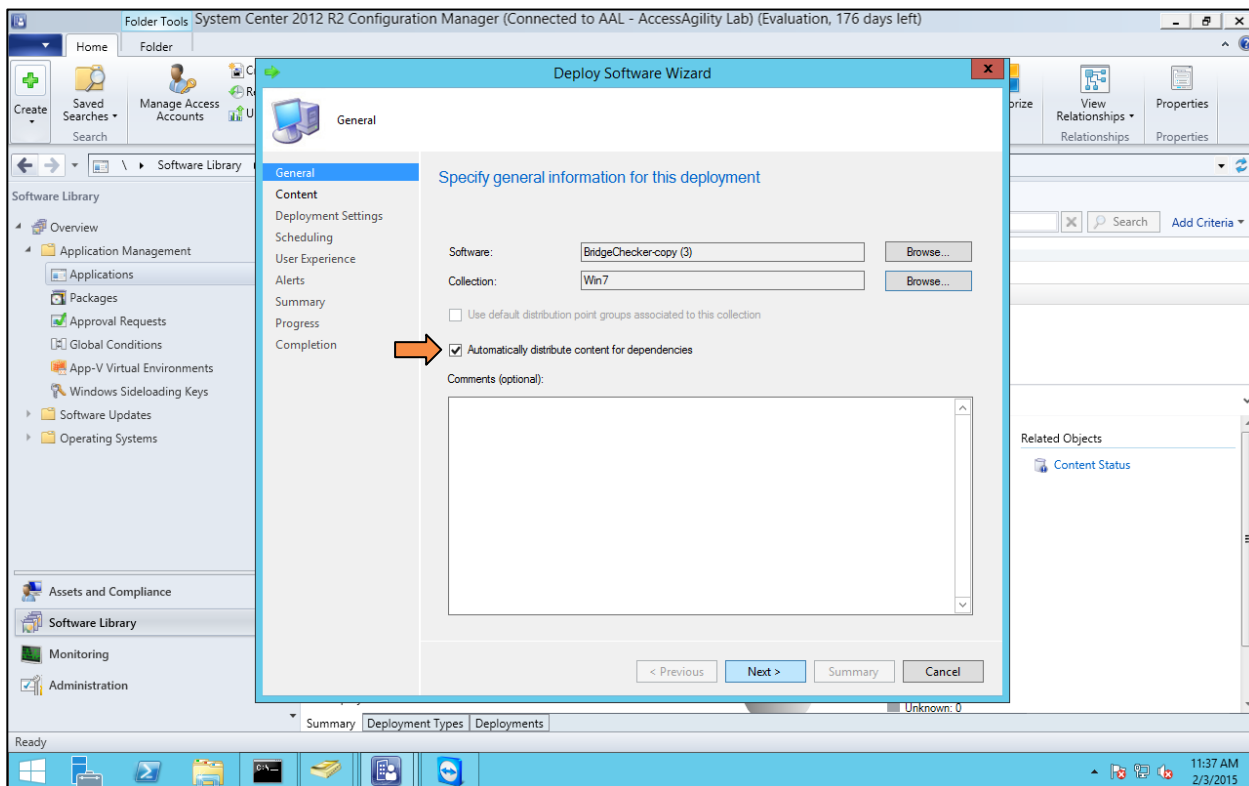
Folder Tools System Center 2012 R2 Configuration Manager (Connected to AAL - AccessAgility Lab) (Evaluation, 176 days left)

Home Folder

Create
Saved Searches
Search
Manage Access Accounts
C
R
U
orize
View Relationships
Relationships
Properties
Properties

\ Software Library

Software Library
Overview
Application Management
Applications
Packages
Approval Requests
Global Conditions
App-V Virtual Environments
Windows Sideloading Keys
Software Updates
Operating Systems

Assets and Compliance
Software Library
Monitoring
Administration

Deploy Software Wizard

General

General
Content
Deployment Settings
Scheduling
User Experience
Alerts
Summary
Progress
Completion

Specify general information for this deployment

Software: BridgeChecker-copy (3) Browse...
Collection: Win7 Browse...

Use default distribution point groups associated to this collection

Automatically distribute content for dependencies

Comments (optional):

< Previous Next > Summary Cancel

Search Add Criteria

Related Objects
Content Status

Unknown: 0

Summary Deployment Types Deployments

Ready

11:37 AM
2/3/2015